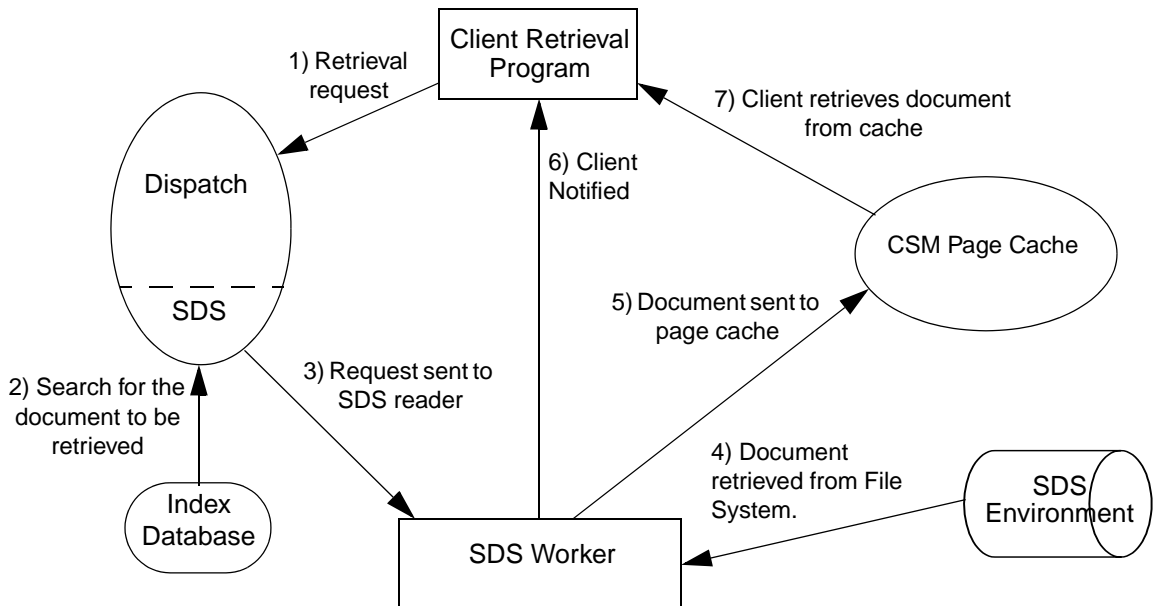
Client Retrieval Program

1) Retrieval request

7) Client retrieves document from cache

Dispatch

SDS

6) Client Notified

CSM Page Cache

5) Document sent to page cache

2) Search for the document to be retrieved

3) Request sent to SDS reader

4) Document retrieved from File System.

SDS Environment

Index Database

SDS Worker